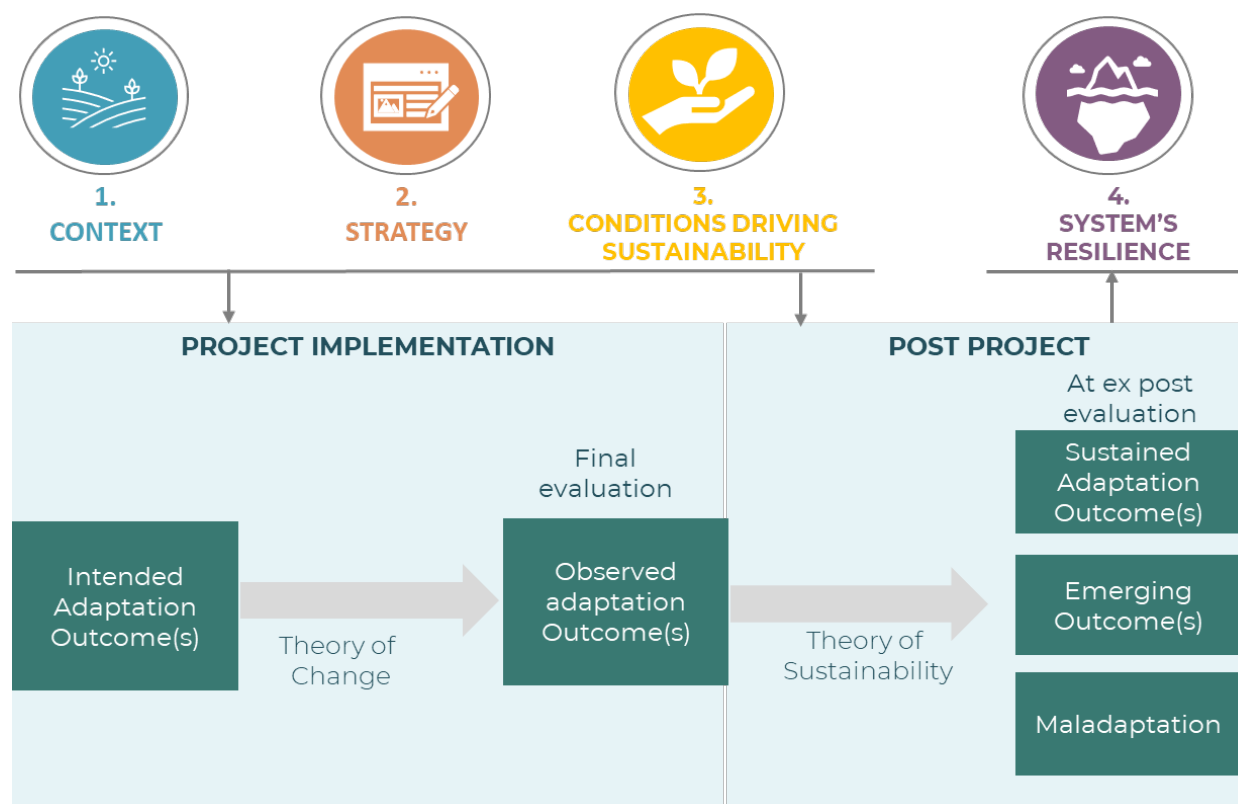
1.
CONTEXT

2.
STRATEGY

3.
CONDITIONS DRIVING SUSTAINABILITY

4.
SYSTEM'S RESILIENCE

PROJECT IMPLEMENTATION

POST PROJECT

At ex post evaluation

Final evaluation

Intended Adaptation Outcome(s)

Theory of Change

Observed adaptation Outcome(s)

Theory of Sustainability

Sustained Adaptation Outcome(s)

Emerging Outcome(s)

Maladaptation